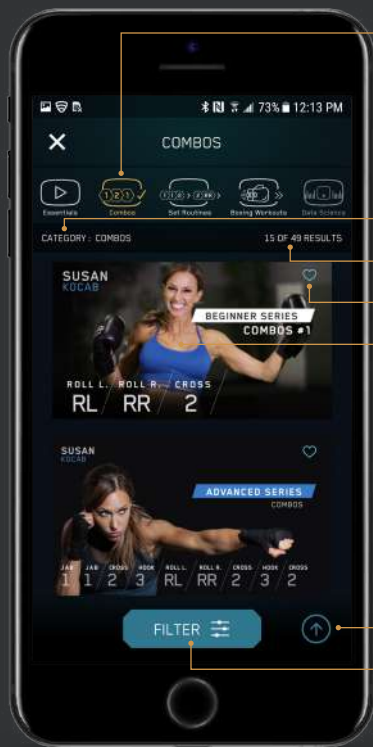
73% 12:13 PM

COMBOS

Essentials
Combo
Set Routines
Boxing Workouts
Data Science

CATEGORY: COMBOS
15 OF 49 RESULTS

SUSAN
KOCAB
BEGINNER SERIES
COMBOS #1
ROLL L. ROLL R. CROSS
RL RR 2

SUSAN
KOCAB
ADVANCED SERIES
COMBOS
JAB JAB CROSS HOOK ROLL L. ROLL R. CROSS HOOK CROSS
1 1 2 3 RL RR 2 3 2

FILTER